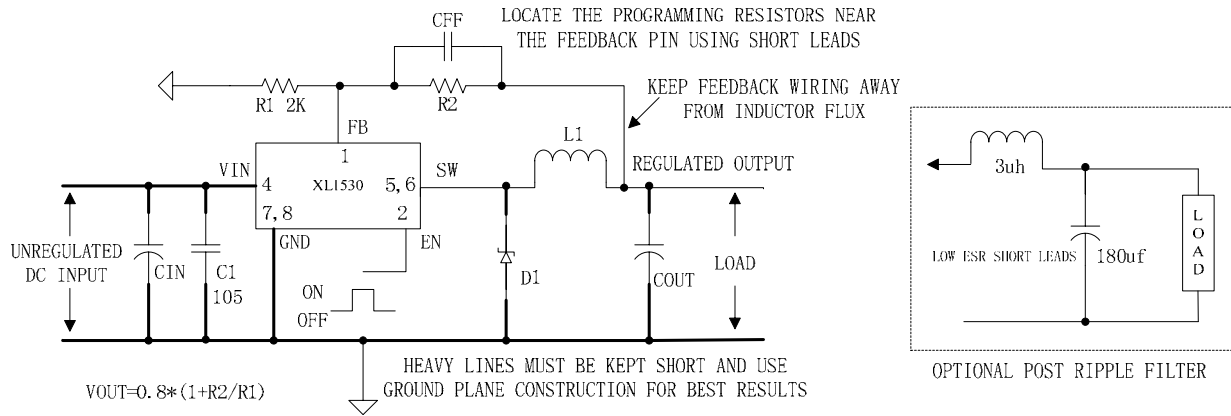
LOCATE THE PROGRAMMING RESISTORS NEAR THE FEEDBACK PIN USING SHORT LEADS

CFF

R1 2K

R2

KEEP FEEDBACK WIRING AWAY FROM INDUCTOR FLUX

FB

1

VIN

4

XL1530

5, 6

SW

L1

REGULATED OUTPUT

7, 8

2

GND

EN

UNREGULATED DC INPUT

CIN

C1

105

ON

OFF

D1

COUT

LOAD

HEAVY LINES MUST BE KEPT SHORT AND USE GROUND PLANE CONSTRUCTION FOR BEST RESULTS

VOUT=0.8*(1+R2/R1)

3uh

LOW ESR SHORT LEADS

180uf

L O A D

OPTIONAL POST RIPPLE FILTER